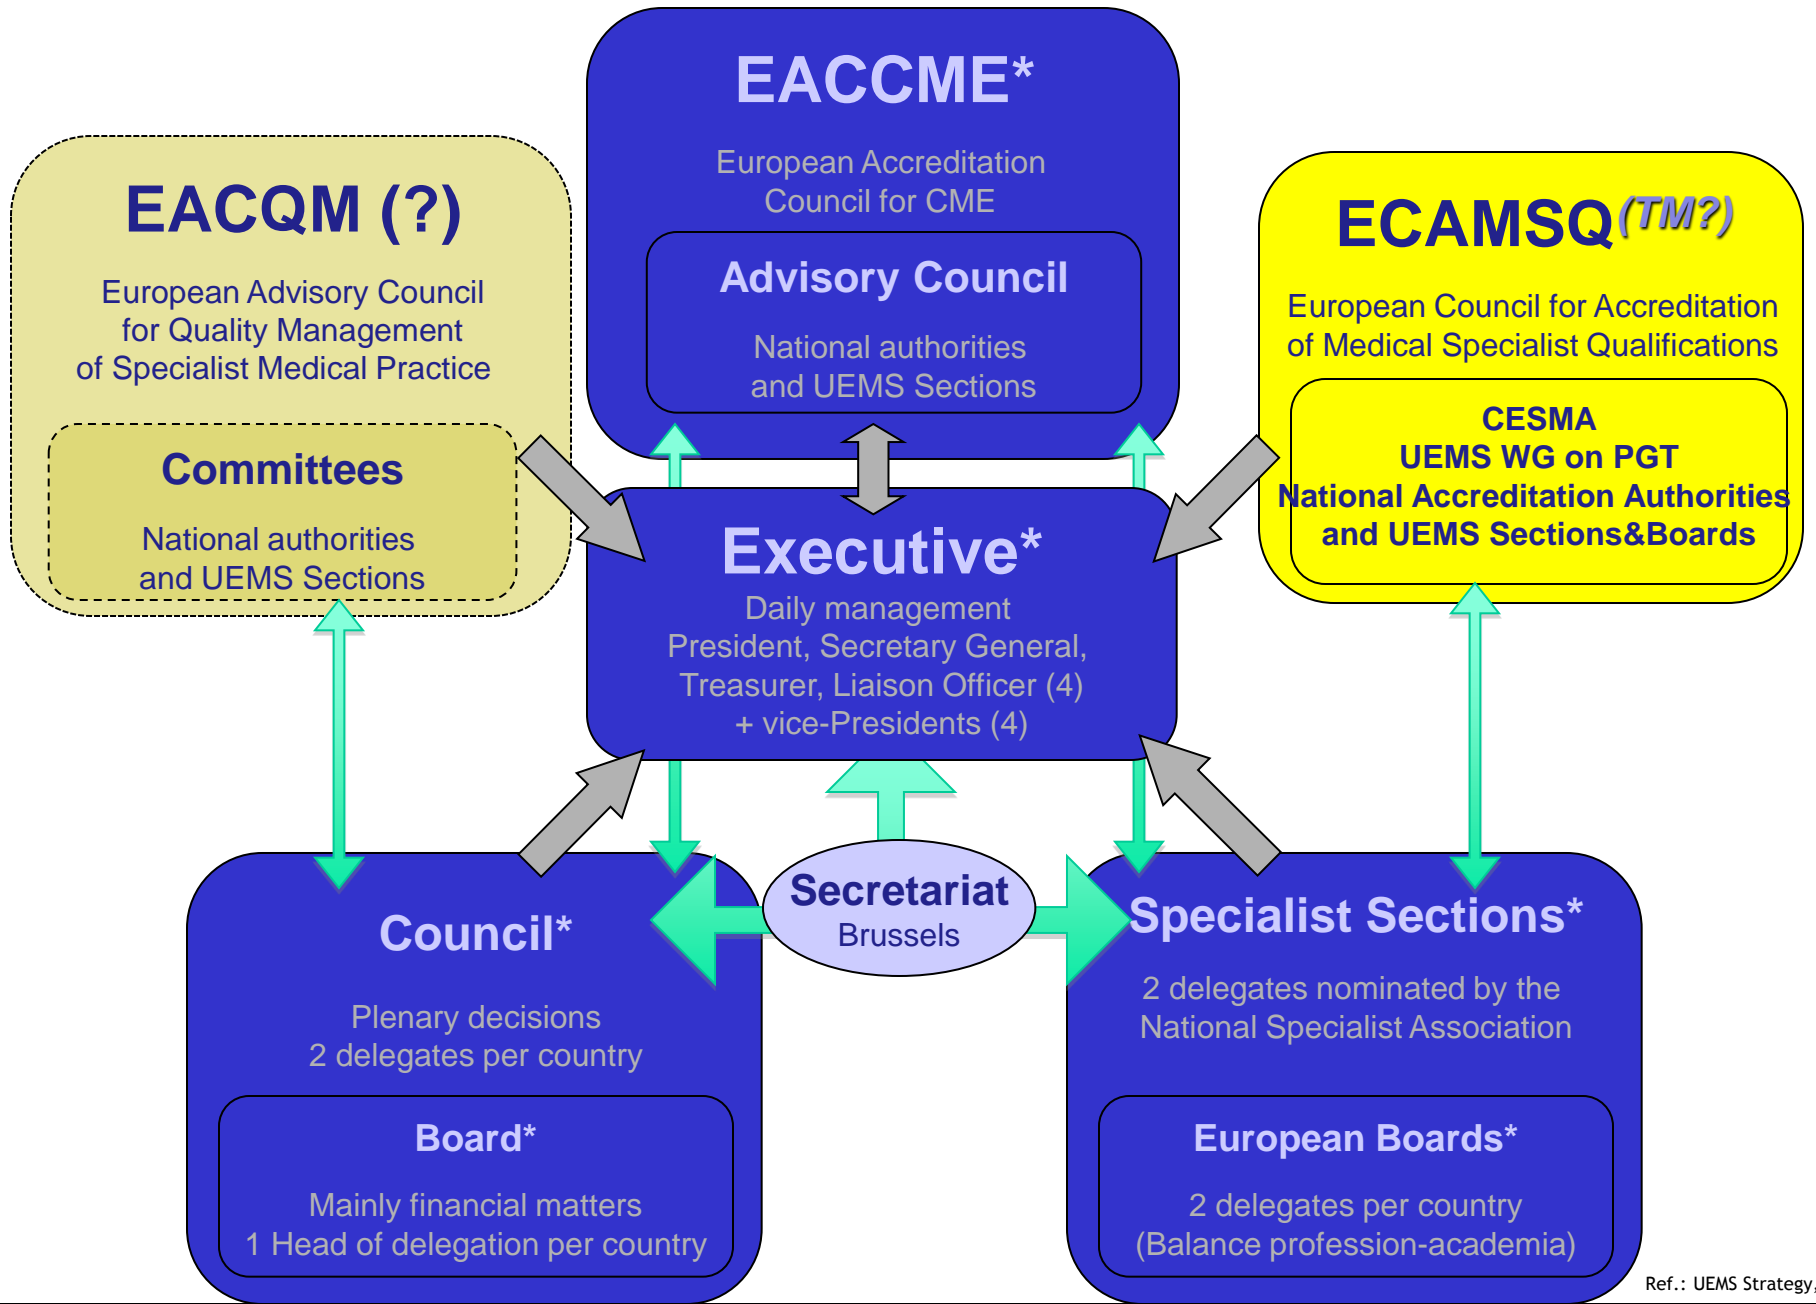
EACQM (?)

European Advisory Council for Quality Management of Specialist Medical Practice

Committees

National authorities and UEMS Sections

EACCME*

European Accreditation Council for CME

Advisory Council

National authorities and UEMS Sections

ECAMSQ(TM?)

European Council for Accreditation of Medical Specialist Qualifications

CESMA
UEMS WG on PGT
National Accreditation Authorities
and UEMS Sections&Boards

Executive*

Daily management
President, Secretary General, Treasurer, Liaison Officer (4)
+ vice-Presidents (4)

Secretariat
Brussels

Council*

Plenary decisions
2 delegates per country

Board*

Mainly financial matters
1 Head of delegation per country

Specialist Sections*

2 delegates nominated by the National Specialist Association

European Boards*

2 delegates per country
(Balance profession-academia)

Ref.: UEMS Strategy,